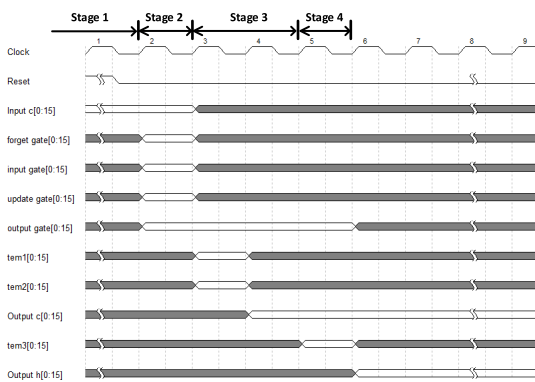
Stage 1
Stage 2
Stage 3
Stage 4

1 2 3 4 5 6 7 8 9

Clock
Reset
Input c[0:15]
forget gate[0:15]
input gate[0:15]
update gate[0:15]
output gate[0:15]
tem1[0:15]
tem2[0:15]
Output c[0:15]
tem3[0:15]
Output h[0:15]